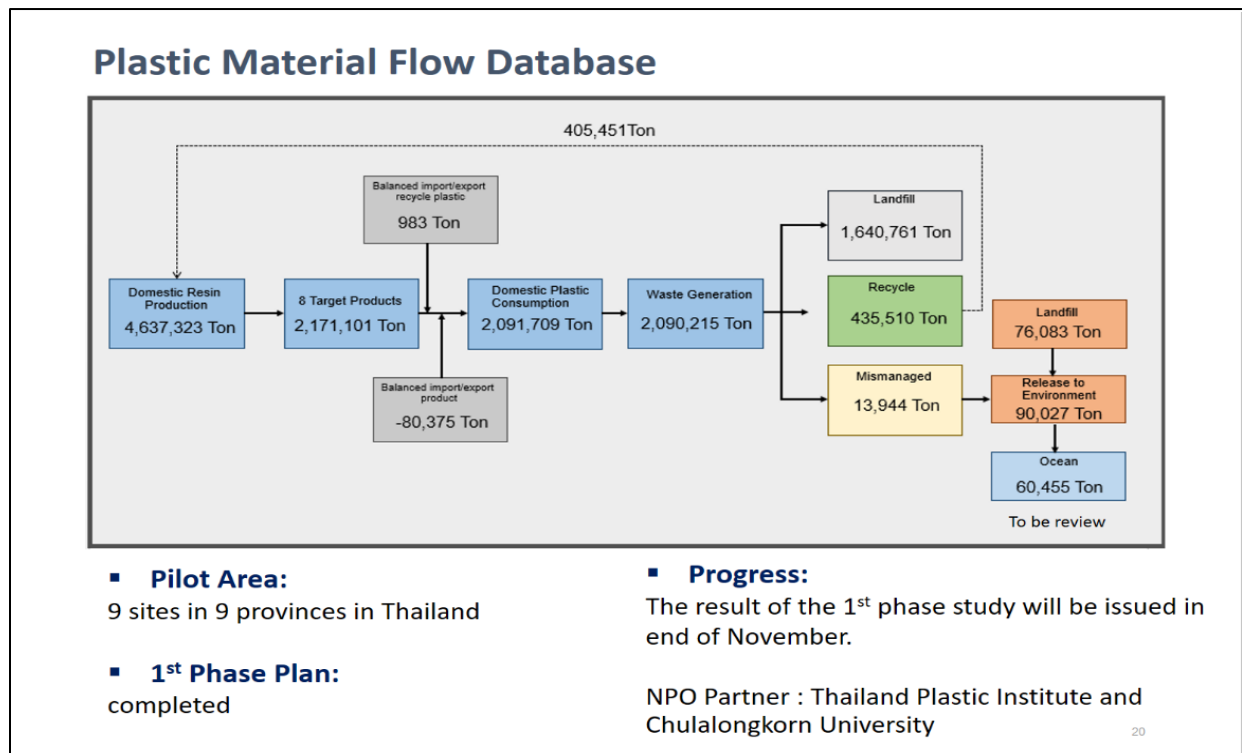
Plastic Material Flow Database

405,451Ton

Balanced import/export recycle plastic
983 Ton

Domestic Resin Production
4,637,323 Ton

8 Target Products
2,171,101 Ton

Domestic Plastic Consumption
2,091,709 Ton

Waste Generation
2,090,215 Ton

Balanced import/export product
-80,375 Ton

Landfill
1,640,761 Ton

Recycle
435,510 Ton

Mismanaged
13,944 Ton

Landfill
76,083 Ton

Release to Environment
90,027 Ton

Ocean
60,455 Ton

To be review

▪ Pilot Area:
9 sites in 9 provinces in Thailand

▪ 1$^{st}$ Phase Plan:
completed

▪ Progress:
The result of the 1$^{st}$ phase study will be issued in end of November.

NPO Partner : Thailand Plastic Institute and Chulalongkorn University

20